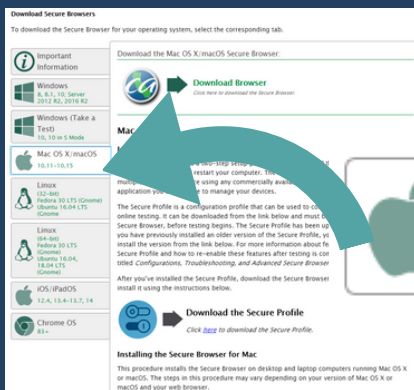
Download Secure Browsers

To download the Secure Browser for your operating system, select the corresponding tab.

Important Information

Windows
8, 8.1, 10, Server 2012 R2, 2016 R2

Windows (Take a Test)
10, 10 in S Mode

Mac OS X/macOS
10.11–10.15

Linux
(32-bit)
Fedora 30 LTS (Gnome)
Ubuntu 16.04 LTS (Gnome)

Linux
(64-bit)
Fedora 30 LTS (Gnome)
Ubuntu 16.04, 18.04 LTS (Gnome)

iOS/iPadOS
12.4, 13.4–13.7, 14

Chrome OS
83+

Download the Mac OS X/macOS Secure Browser:

Download Browser
Click here to download the secure browser.

Mac

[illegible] two-step setup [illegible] restart your computer. Th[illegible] multi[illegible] using any commercially avail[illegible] application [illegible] to manage your devices.

The Secure Profile is a configuration profile that can be used to c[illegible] online testing. It can be downloaded from the link below and must b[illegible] Secure Browser, before testing begins. The Secure Profile has been up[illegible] you have previously installed an older version of the Secure Profile, yo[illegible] install the version from the link below. For more information about fe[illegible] Secure Profile and how to re-enable these features after testing is com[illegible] titled Configurations, Troubleshooting, and Advanced Secure Browser

After you've installed the Secure Profile, download the Secure Browser install it using the instructions below.

Download the Secure Profile
Click here to download the Secure Profile.

Installing the Secure Browser for Mac

This procedure installs the Secure Browser on desktop and laptop computers running Mac OS X or macOS. The steps in this procedure may vary depending on your version of Mac OS X or macOS and your web browser.